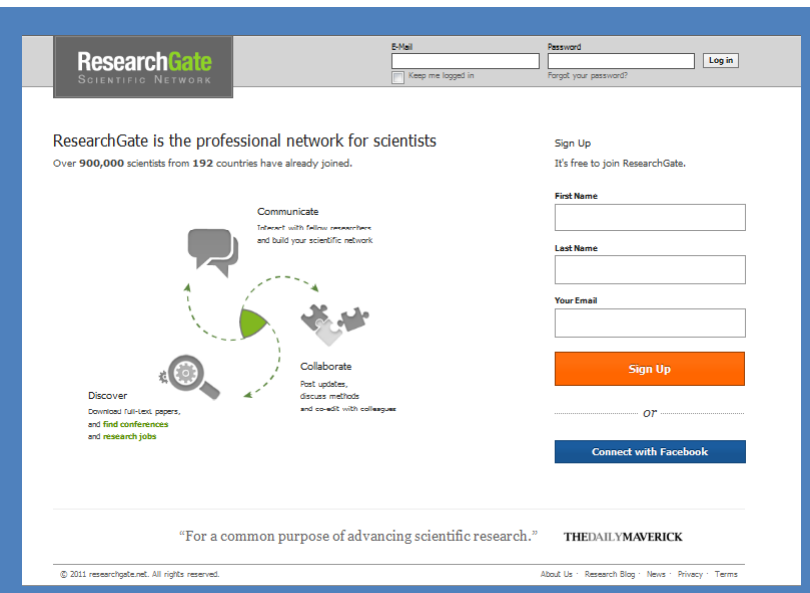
ResearchGate
SCIENTIFIC NETWORK

E-Mail
Password
Log in
Keep me logged in
Forgot your password?

ResearchGate is the professional network for scientists

Over 900,000 scientists from 192 countries have already joined.

Communicate
Interact with fellow researchers and build your scientific network

Collaborate
Post updates, discuss methods and co-edit with colleagues

Discover
Download full-text papers, and find conferences and research jobs

Sign Up
It's free to join ResearchGate.

First Name

Last Name

Your Email

Sign Up

or

Connect with Facebook

"For a common purpose of advancing scientific research."
THEDAILYMAVERICK

© 2011 researchgate.net. All rights reserved.
About Us · Research Blog · News · Privacy · Terms